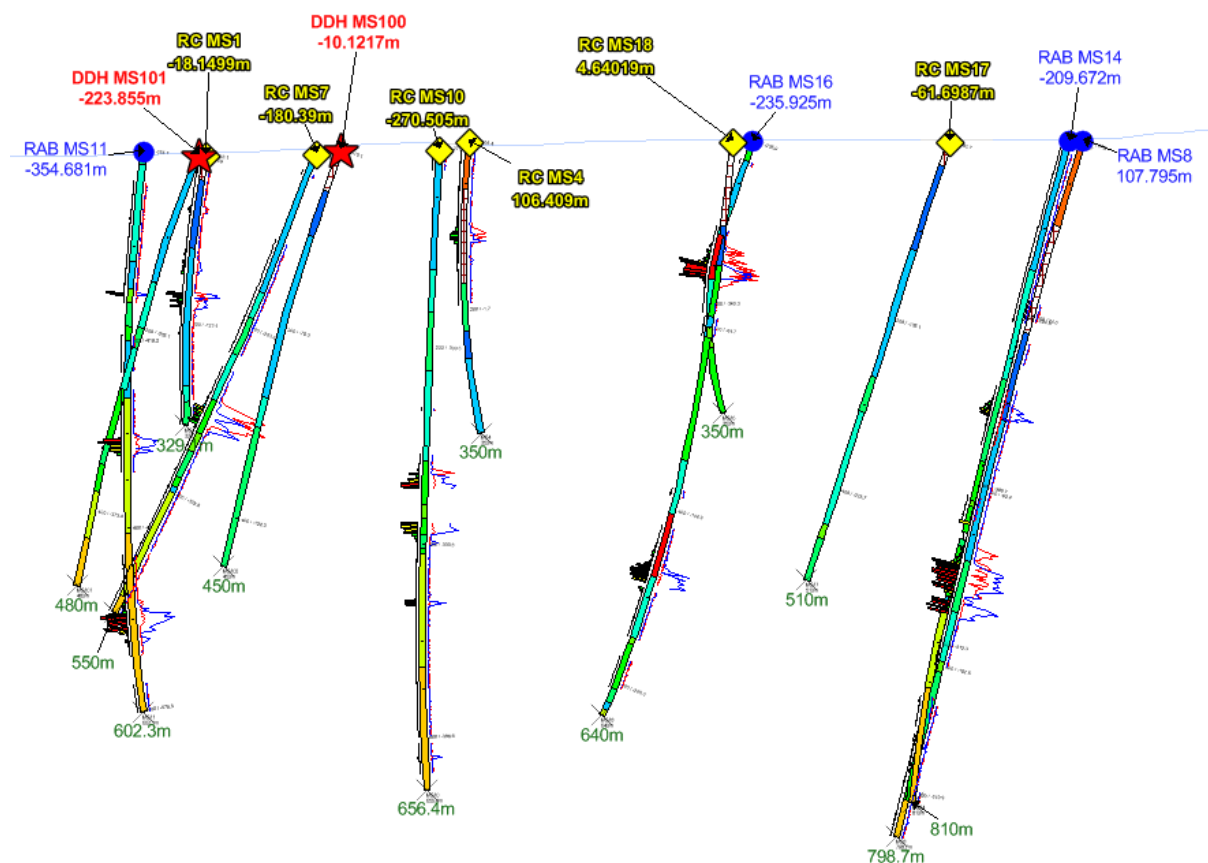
DDH MS100
-10.1217m

RC MS1
-18.1499m

DDH MS101
-223.855m

RC MS7
-180.39m

RC MS10
-270.505m

RC MS18
4.64019m

RAB MS16
-235.925m

RC MS17
-61.6987m

RAB MS14
-209.672m

RAB MS11
-354.681m

RC MS4
106.409m

RAB MS8
107.795m

329.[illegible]m

350m

350m

480m

450m

510m

550m

602.3m

640m

656.4m

810m

798.7m